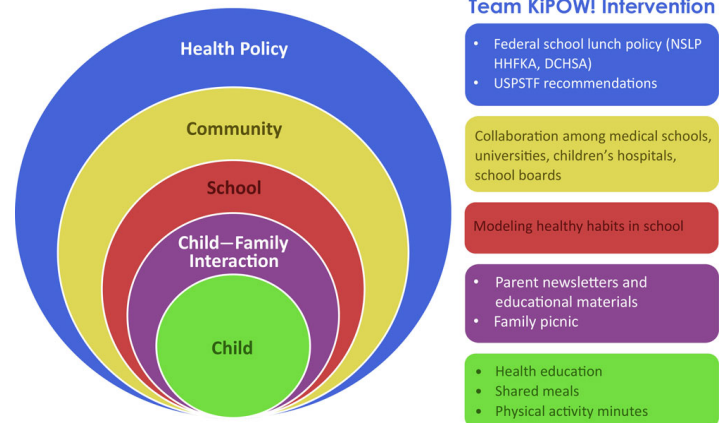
Health Policy

Community

School

Child—Family Interaction

Child

Team KiPOW! Intervention

• Federal school lunch policy (NSLP HHFKA, DCHSA)
• USPSTF recommendations

Collaboration among medical schools, universities, children's hospitals, school boards

Modeling healthy habits in school

• Parent newsletters and educational materials
• Family picnic

• Health education
• Shared meals
• Physical activity minutes